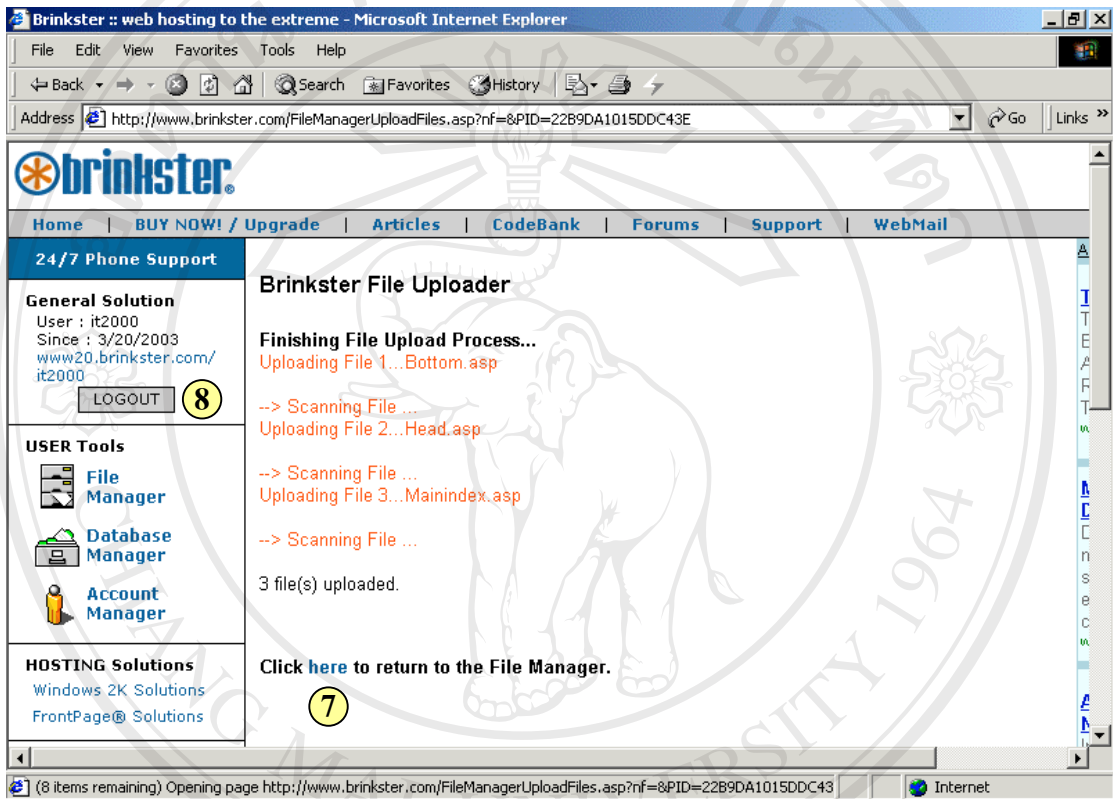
Brinkster :: web hosting to the extreme - Microsoft Internet Explorer

File Edit View Favorites Tools Help

Back Search Favorites History

Address http://www.brinkster.com/FileManagerUploadFiles.asp?nf=&PID=22B9DA1015DDC43E Go Links

brinkster

Home | BUY NOW! / Upgrade | Articles | CodeBank | Forums | Support | WebMail

24/7 Phone Support

General Solution
User : it2000
Since : 3/20/2003
www20.brinkster.com/it2000
LOGOUT 8

USER Tools
File Manager
Database Manager
Account Manager

HOSTING Solutions
Windows 2K Solutions
FrontPage® Solutions

Brinkster File Uploader

Finishing File Upload Process...
Uploading File 1...Bottom.asp

--> Scanning File ...
Uploading File 2...Head.asp

--> Scanning File ...
Uploading File 3...Mainindex.asp

--> Scanning File ...

3 file(s) uploaded.

Click here to return to the File Manager.
7

(8 items remaining) Opening page http://www.brinkster.com/FileManagerUploadFiles.asp?nf=&PID=22B9DA1015DDC43 Internet